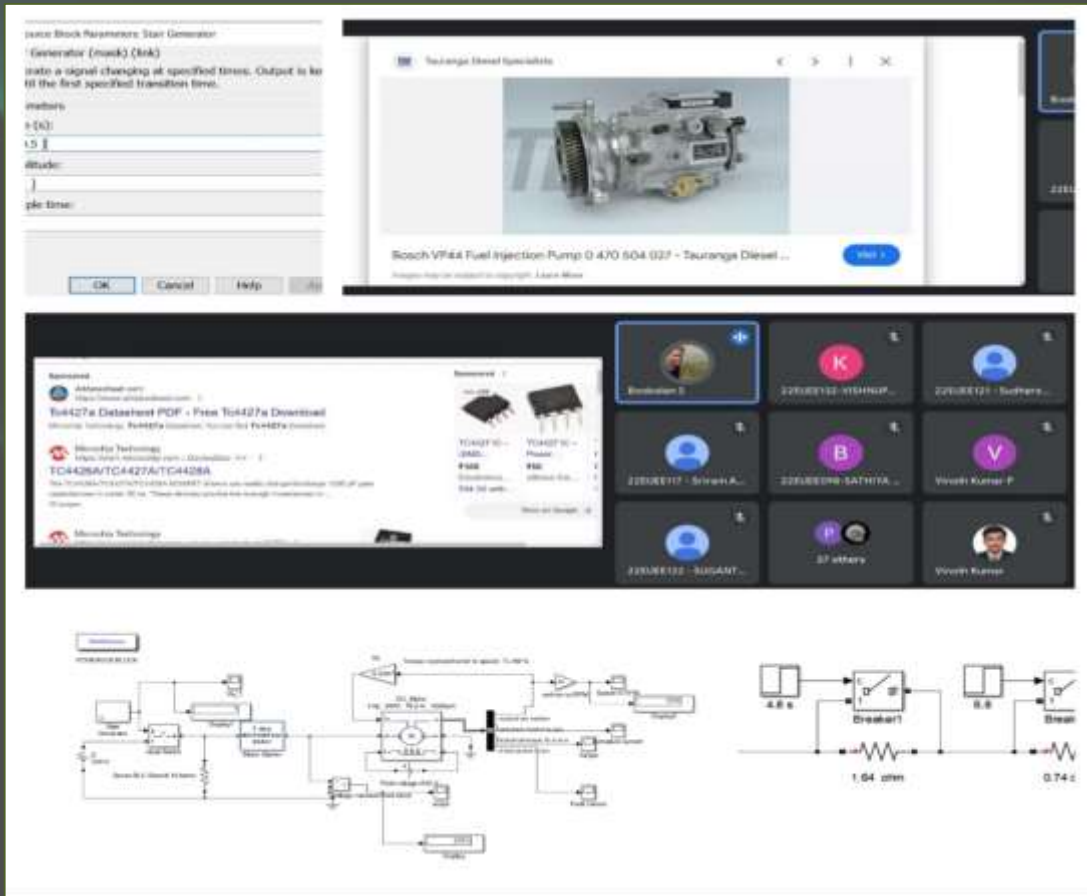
ource Block Parameters: Stair Generator
Generator (mask) (link)
rate a signal changing at specified times. Output is ke
til the first specified transition time.
meters
e (s):
4.5
litude:
ple time:
OK Cancel Help

Tauranga Diesel Specialists
Bosch VP44 Fuel Injection Pump 0 470 504 027 - Tauranga Diesel ...
Visit
Images may be subject to copyright. Learn More

Sponsored
Tc4427a Datasheet PDF - Free Tc4427a Download
Microchip Technology
TC4426A/TC4427A/TC4428A
Microchip Technology

Boobalan I
K 22EUEE102 - VISHNUP...
22EUEE121 - Sudhars...
22EUEE117 - Sriram A...
B 22EUEE098 - SATHIYA...
V Vinoth Kumar P
22EUEE132 - SUGANT...
P 37 others
Vinoth Kumar

4.6 s
Breaker1
1.64 ohm
6.6
Break
0.74